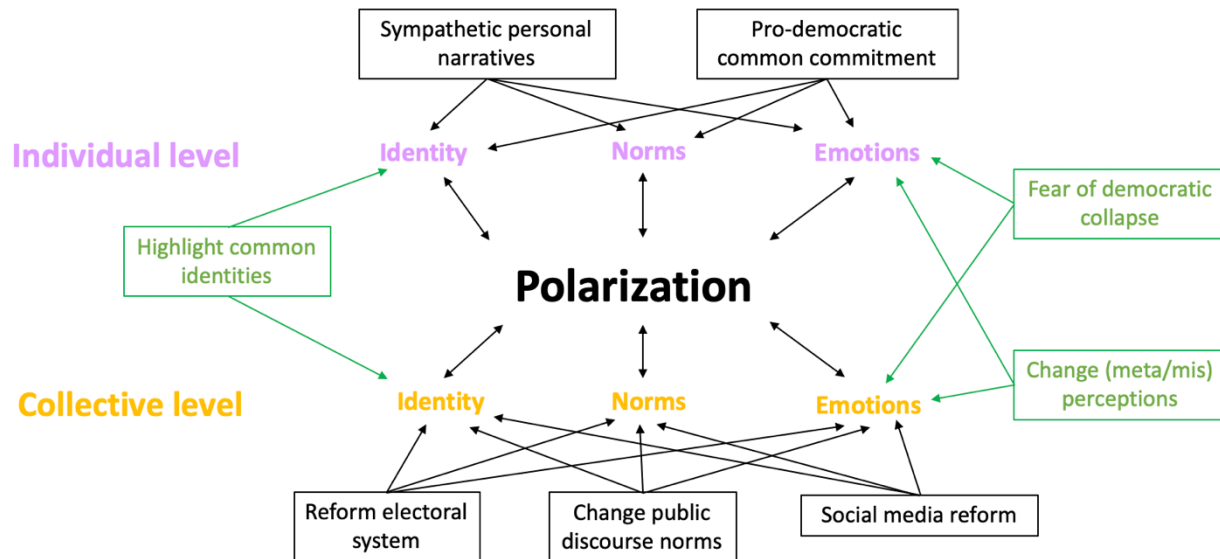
Sympathetic personal narratives

Pro-democratic common commitment

Individual level

Identity

Norms

Emotions

Fear of democratic collapse

Highlight common identities

Polarization

Change (meta/mis) perceptions

Collective level

Identity

Norms

Emotions

Reform electoral system

Change public discourse norms

Social media reform